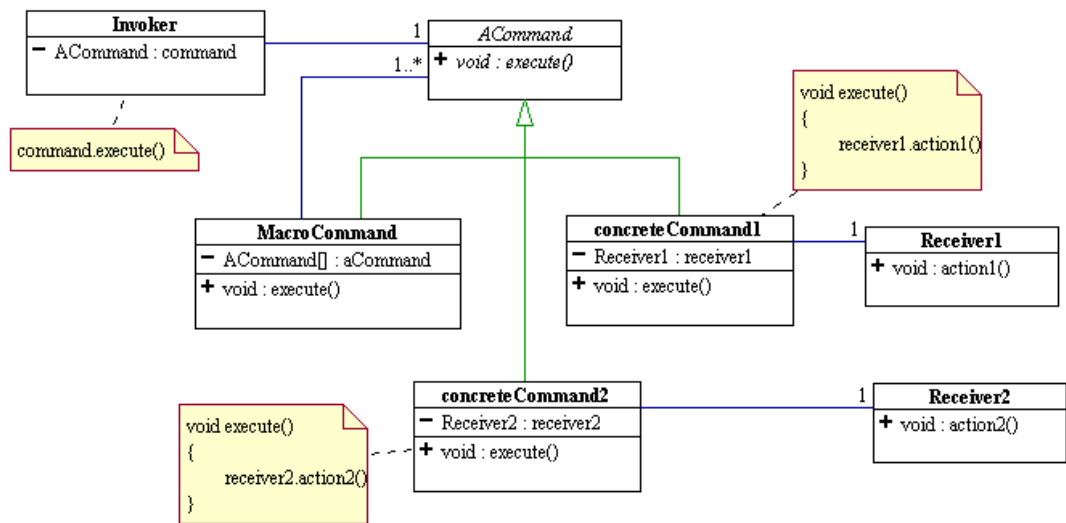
Invoker
− ACommand : command

command.execute()

1
1..*
ACommand
+ void : execute()

void execute()
{
receiver1.action1()
}

MacroCommand
− ACommand[] : aCommand
+ void : execute()

concreteCommand1
− Receiver1 : receiver1
+ void : execute()

1
Receiver1
+ void : action1()

void execute()
{
receiver2.action2()
}

concreteCommand2
− Receiver2 : receiver2
+ void : execute()

1
Receiver2
+ void : action2()